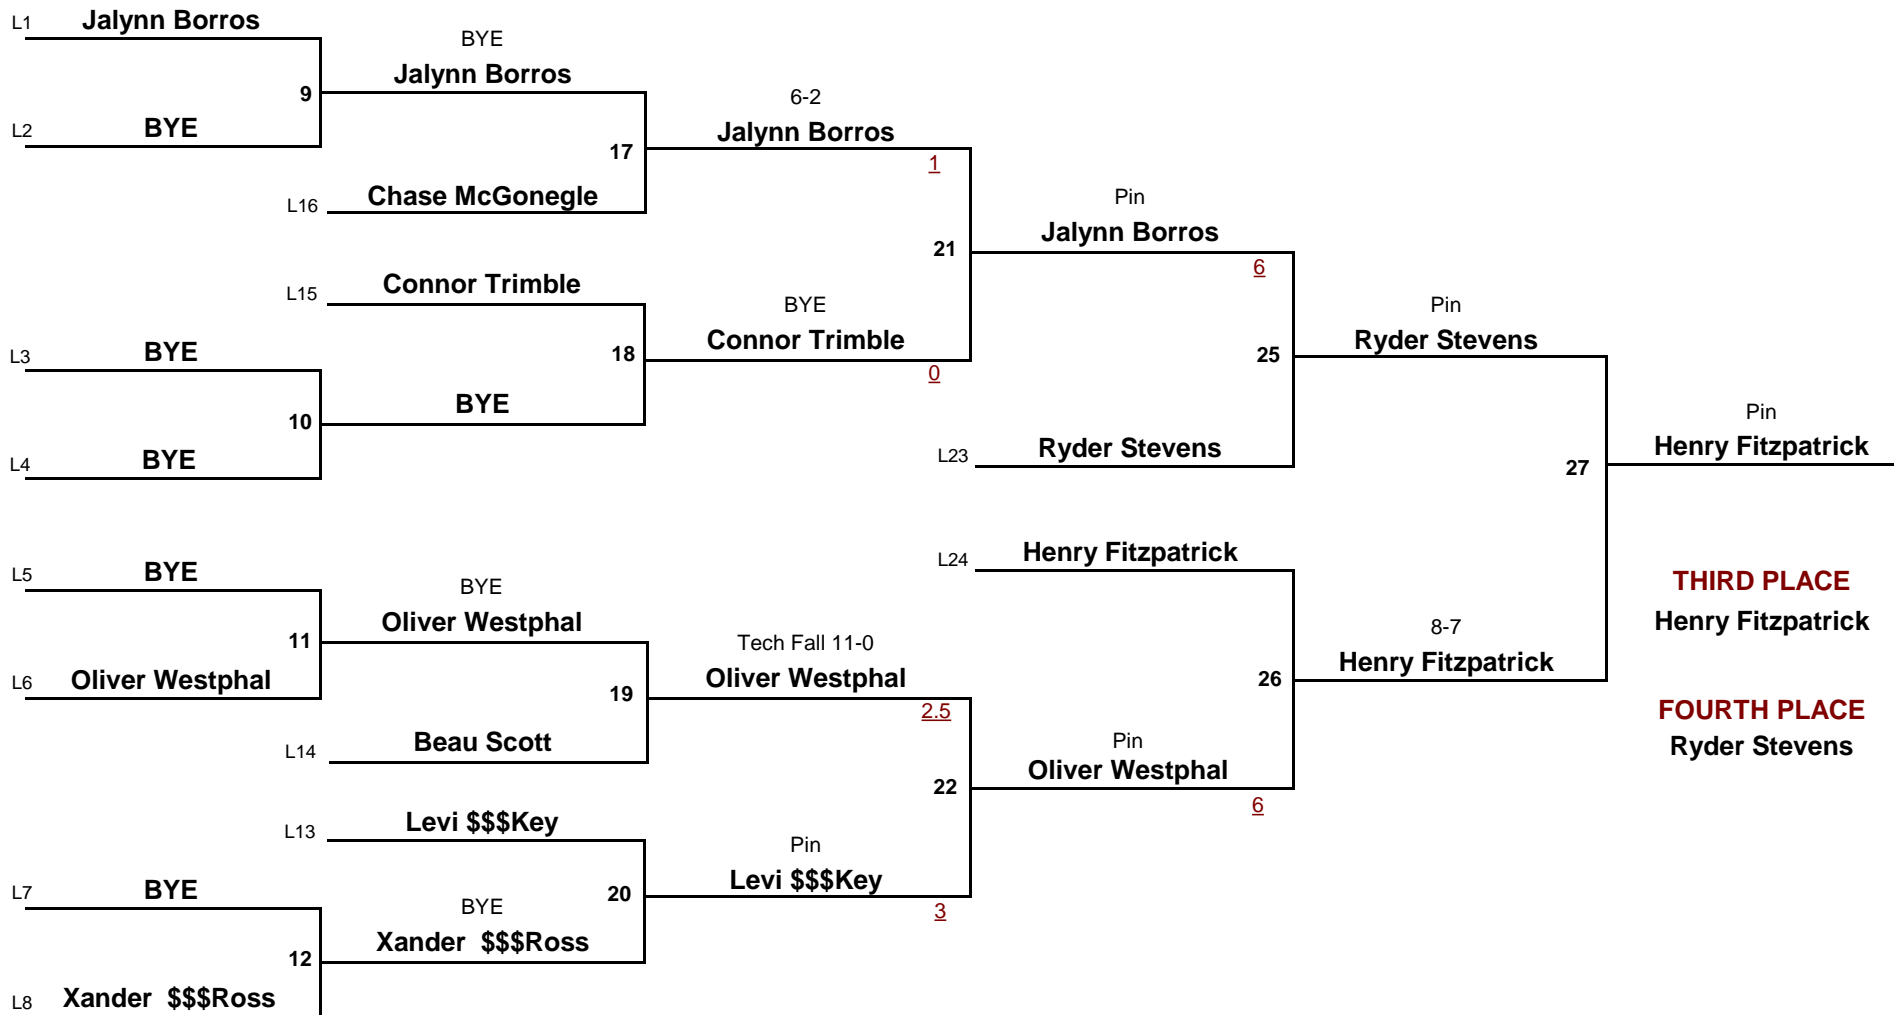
L1 Jalynn Borros

BYE
Jalynn Borros

9

L2 BYE

6-2
Jalynn Borros

17

1

L16 Chase McGonegle

Pin
Jalynn Borros

21

6

L15 Connor Trimble

BYE
Connor Trimble

18

0

L3 BYE

Pin
Ryder Stevens

25

10

BYE

L4 BYE

L23 Ryder Stevens

Pin
Henry Fitzpatrick

27

L24 Henry Fitzpatrick

L5 BYE

THIRD PLACE
Henry Fitzpatrick

BYE
Oliver Westphal

11

8-7
Henry Fitzpatrick

Tech Fall 11-0
Oliver Westphal

L6 Oliver Westphal

19

26

2.5

FOURTH PLACE
Ryder Stevens

Pin
Oliver Westphal

L14 Beau Scott

22

6

L13 Levi $$$Key

Pin
Levi $$$Key

L7 BYE

BYE

20

3

Xander $$$Ross

12

L8 Xander $$$Ross